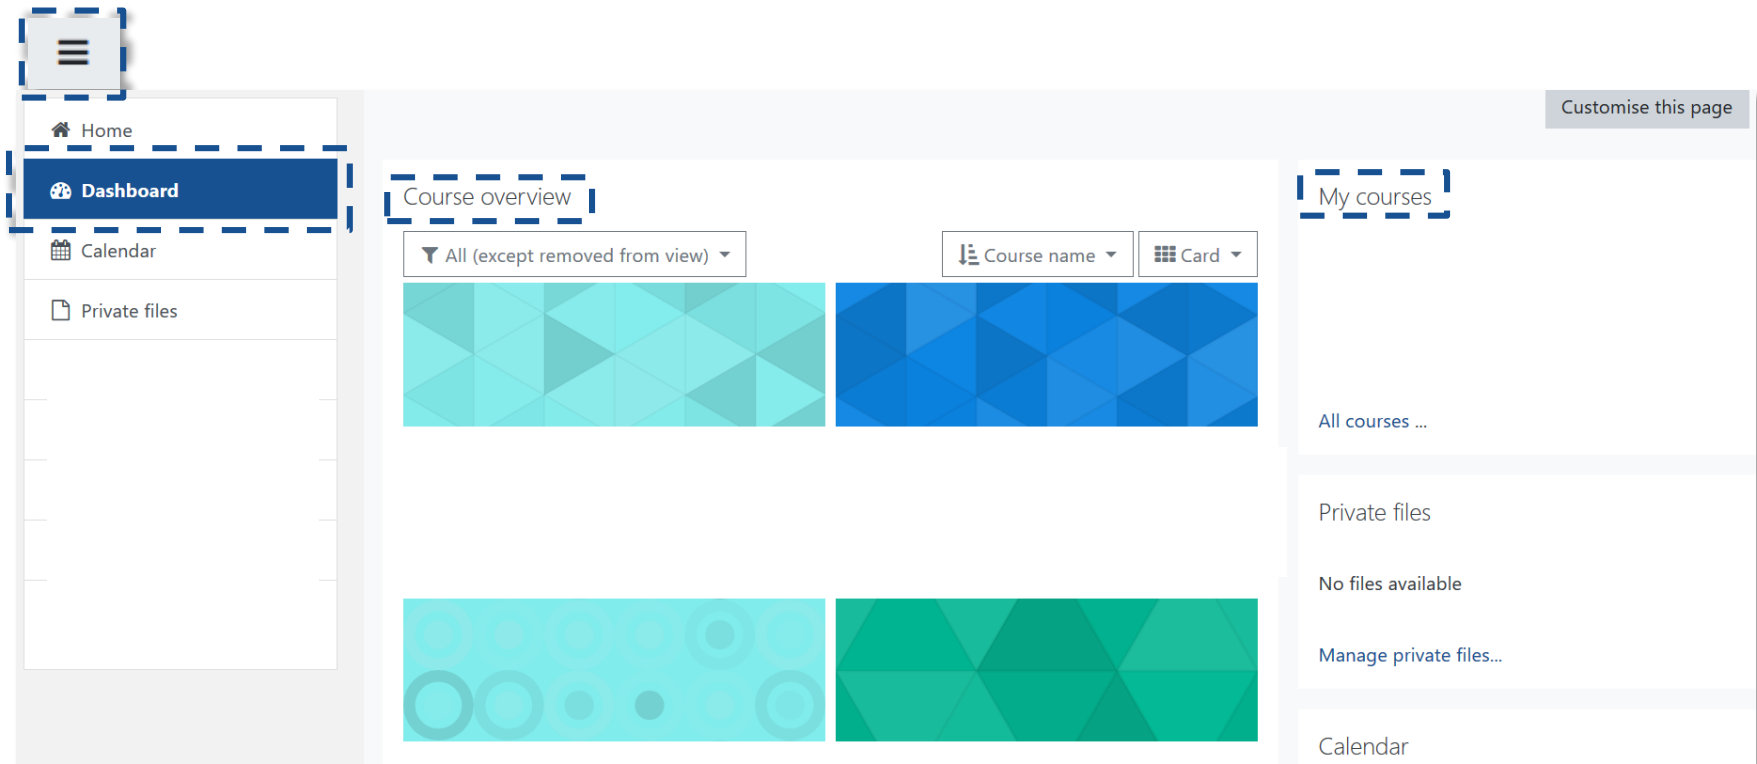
Home

Dashboard

Calendar

Private files

Customise this page

Course overview

All (except removed from view)

Course name

Card

My courses

All courses ...

Private files

No files available

Manage private files...

Calendar